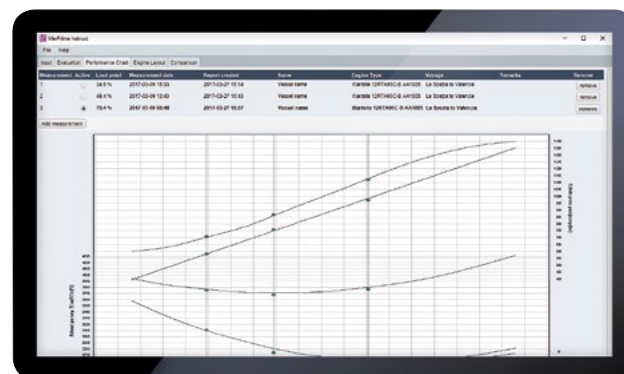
MarPrime Instruct

File Help

Input Evaluation Performance Chart Engine Layout Comparison

| Measurement | Active | Load point | Measurement date | Report created | Name | Engine Type | Voyage | Remarks | Remove |
|---|---|---|---|---|---|---|---|---|---|
| 1 | | 34.5 % | 2017-03-09 15:33 | 2017-03-27 15:14 | Vessel name | Wartsila 12RTA60C-B AA1025 | La Spezia to Valencia | | remove |
| 2 | | 49.6 % | 2017-03-09 12:43 | 2017-03-27 12:43 | Vessel name | Wartsila 12RTA60C-B AA1025 | La Spezia to Valencia | | remove |
| 3 | | 70.4 % | 2017-03-09 09:48 | 2017-03-27 10:07 | Vessel name | Wartsila 12RTA60C-B AA1025 | La Spezia to Valencia | | remove |

Add measurement

Pressure Pcomp [bar]

Pmax [bar, absolute]